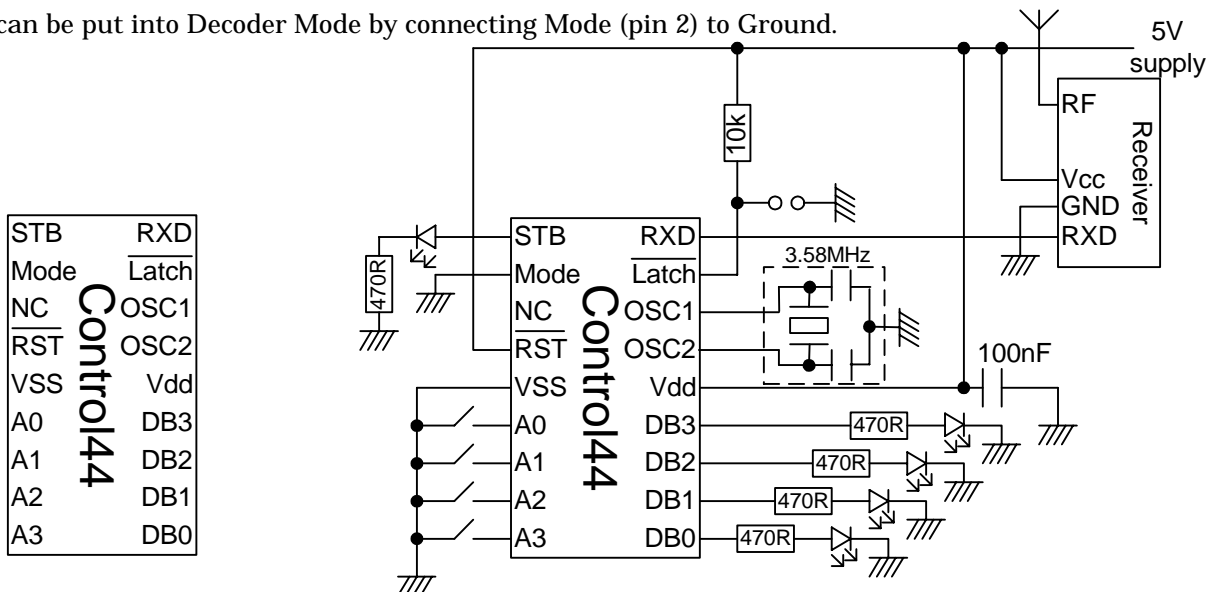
can be put into Decoder Mode by connecting Mode (pin 2) to Ground.

5V supply

RF
Vcc
GND
RXD
Receiver

10k

STB
Mode
NC
$\overline{RST}$
VSS
A0
A1
A2
A3
RXD
$\overline{Latch}$
OSC1
OSC2
Vdd
DB3
DB2
DB1
DB0
Control44

470R

STB
Mode
NC
$\overline{RST}$
VSS
A0
A1
A2
A3
RXD
$\overline{Latch}$
OSC1
OSC2
Vdd
DB3
DB2
DB1
DB0
Control44

3.58MHz

100nF

470R
470R
470R
470R